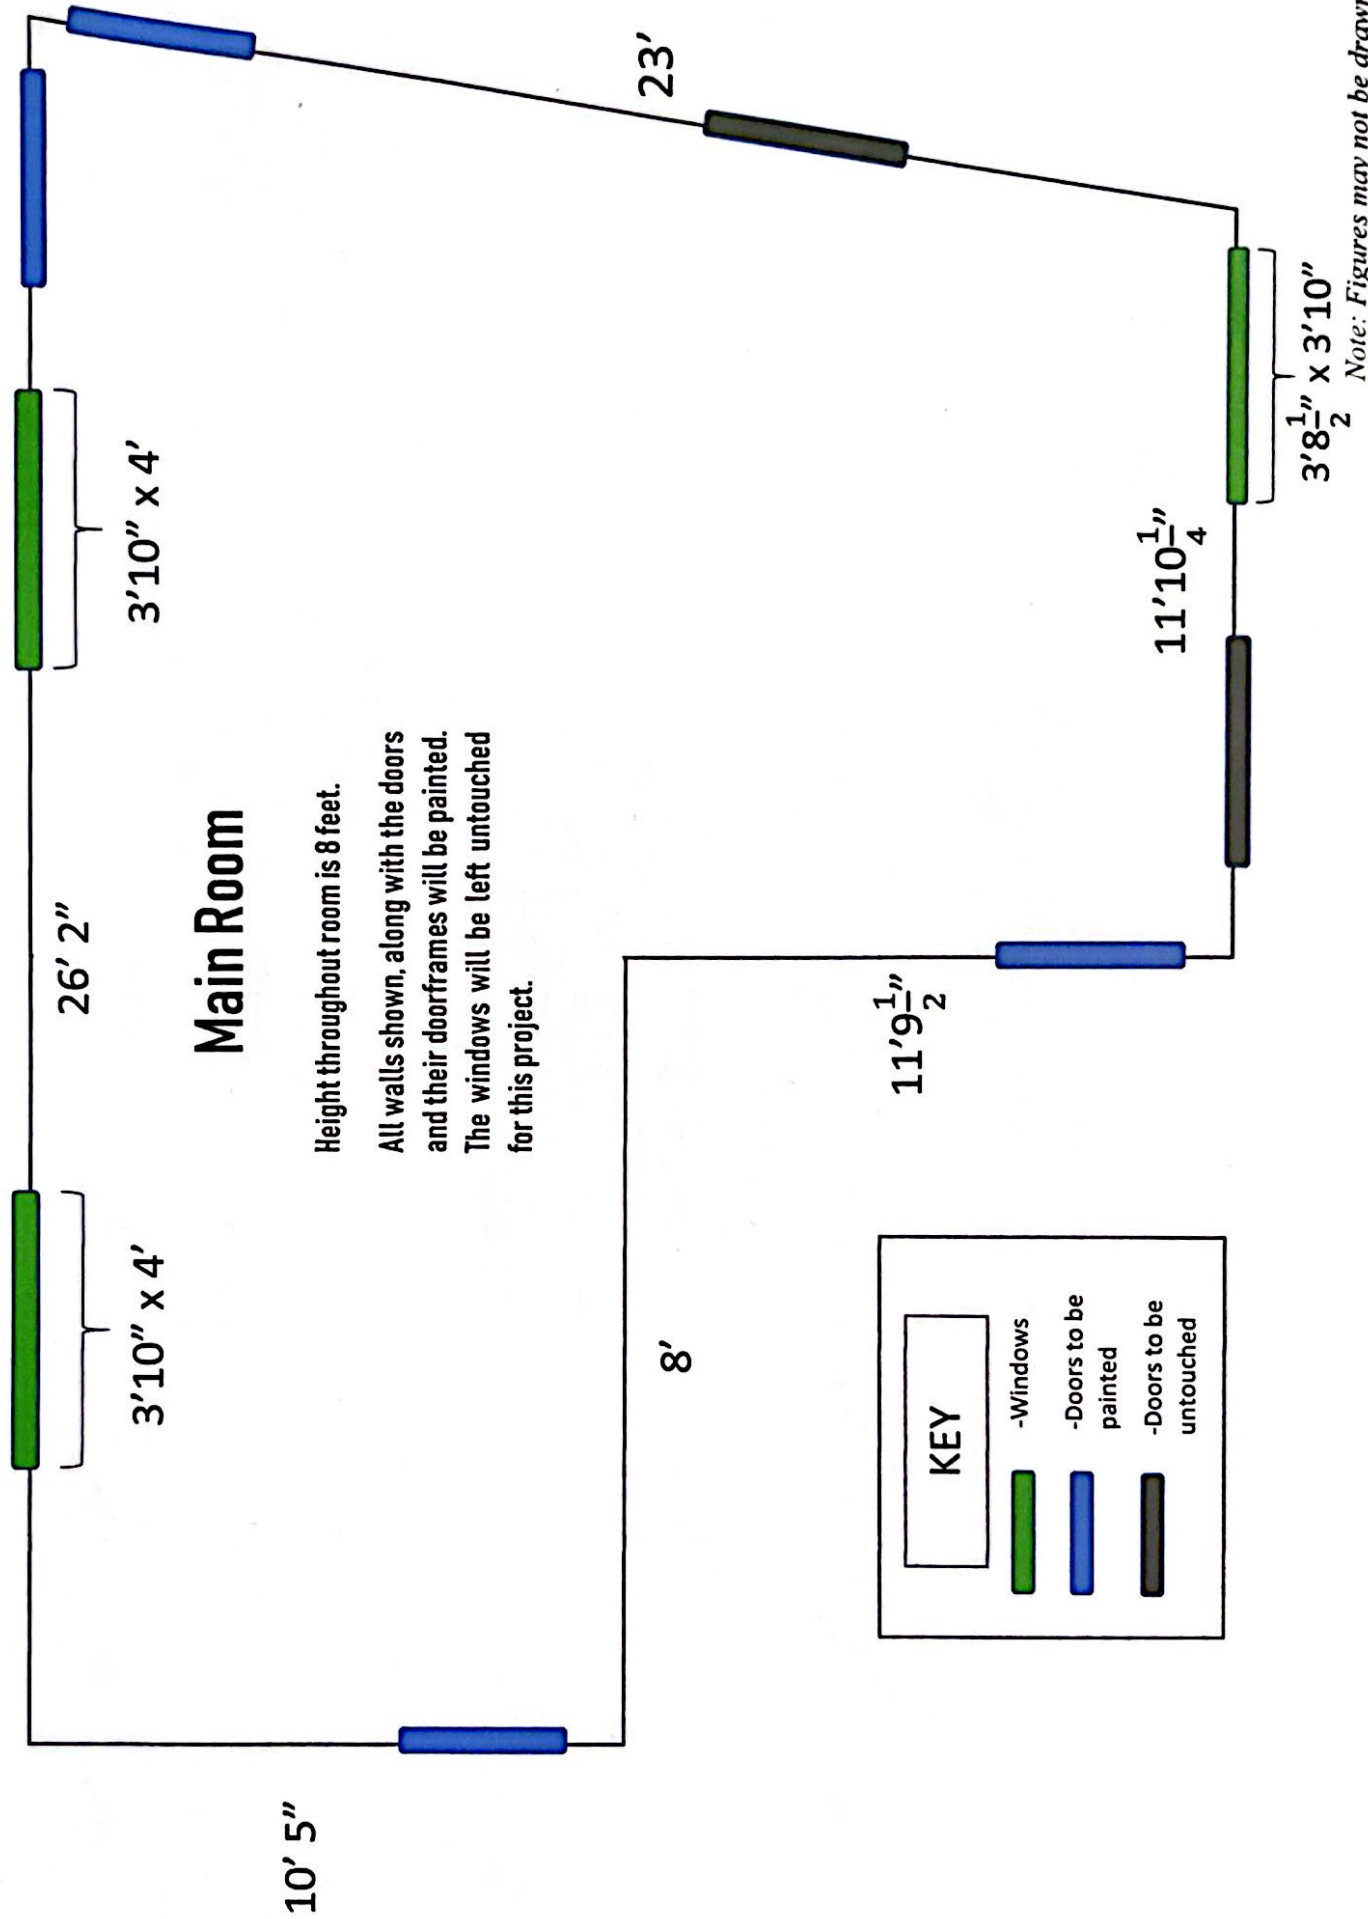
Main Room

Height throughout room is 8 feet.

All walls shown, along with the doors and their doorframes will be painted. The windows will be left untouched for this project.

23'

3'10" x 4'

26' 2"

3'10" x 4'

10' 5"

8'

$11'9\frac{1}{2}"$

$11'10\frac{1}{4}"$

$3'8\frac{1}{2}"$ x 3'10"

KEY

-Windows

-Doors to be painted

-Doors to be untouched

Note: Figures may not be draw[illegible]